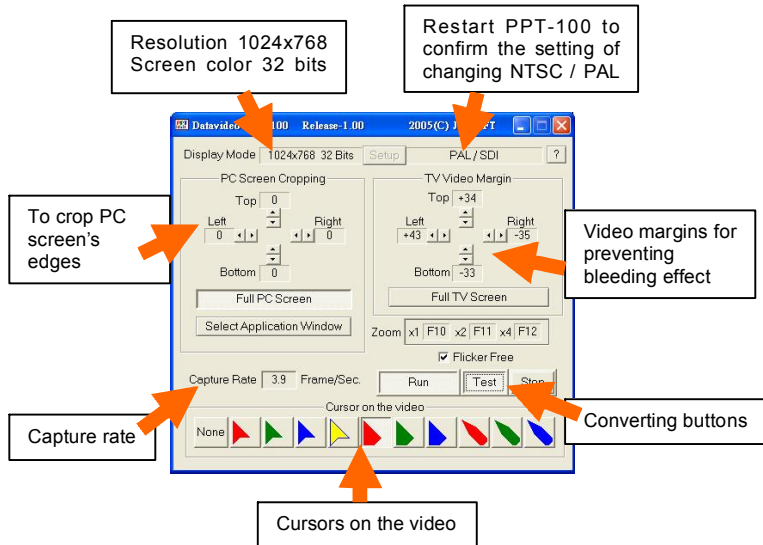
Resolution 1024x768
Screen color 32 bits

Restart PPT-100 to confirm the setting of changing NTSC / PAL

Datavideo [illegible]100 Release-1.00 2005(C) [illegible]

Display Mode 1024x768 32 Bits Setup PAL / SDI ?

PC Screen Cropping

Top 0

Left 0

Right 0

Bottom 0

Full PC Screen

Select Application Window

TV Video Margin

Top +34

Left +43

Right -35

Bottom -33

Full TV Screen

Zoom x1 F10 x2 F11 x4 F12

Flicker Free

Capture Rate 3.9 Frame/Sec.

Run Test Stop

Cursor on the video

None

To crop PC screen's edges

Video margins for preventing bleeding effect

Capture rate

Converting buttons

Cursors on the video